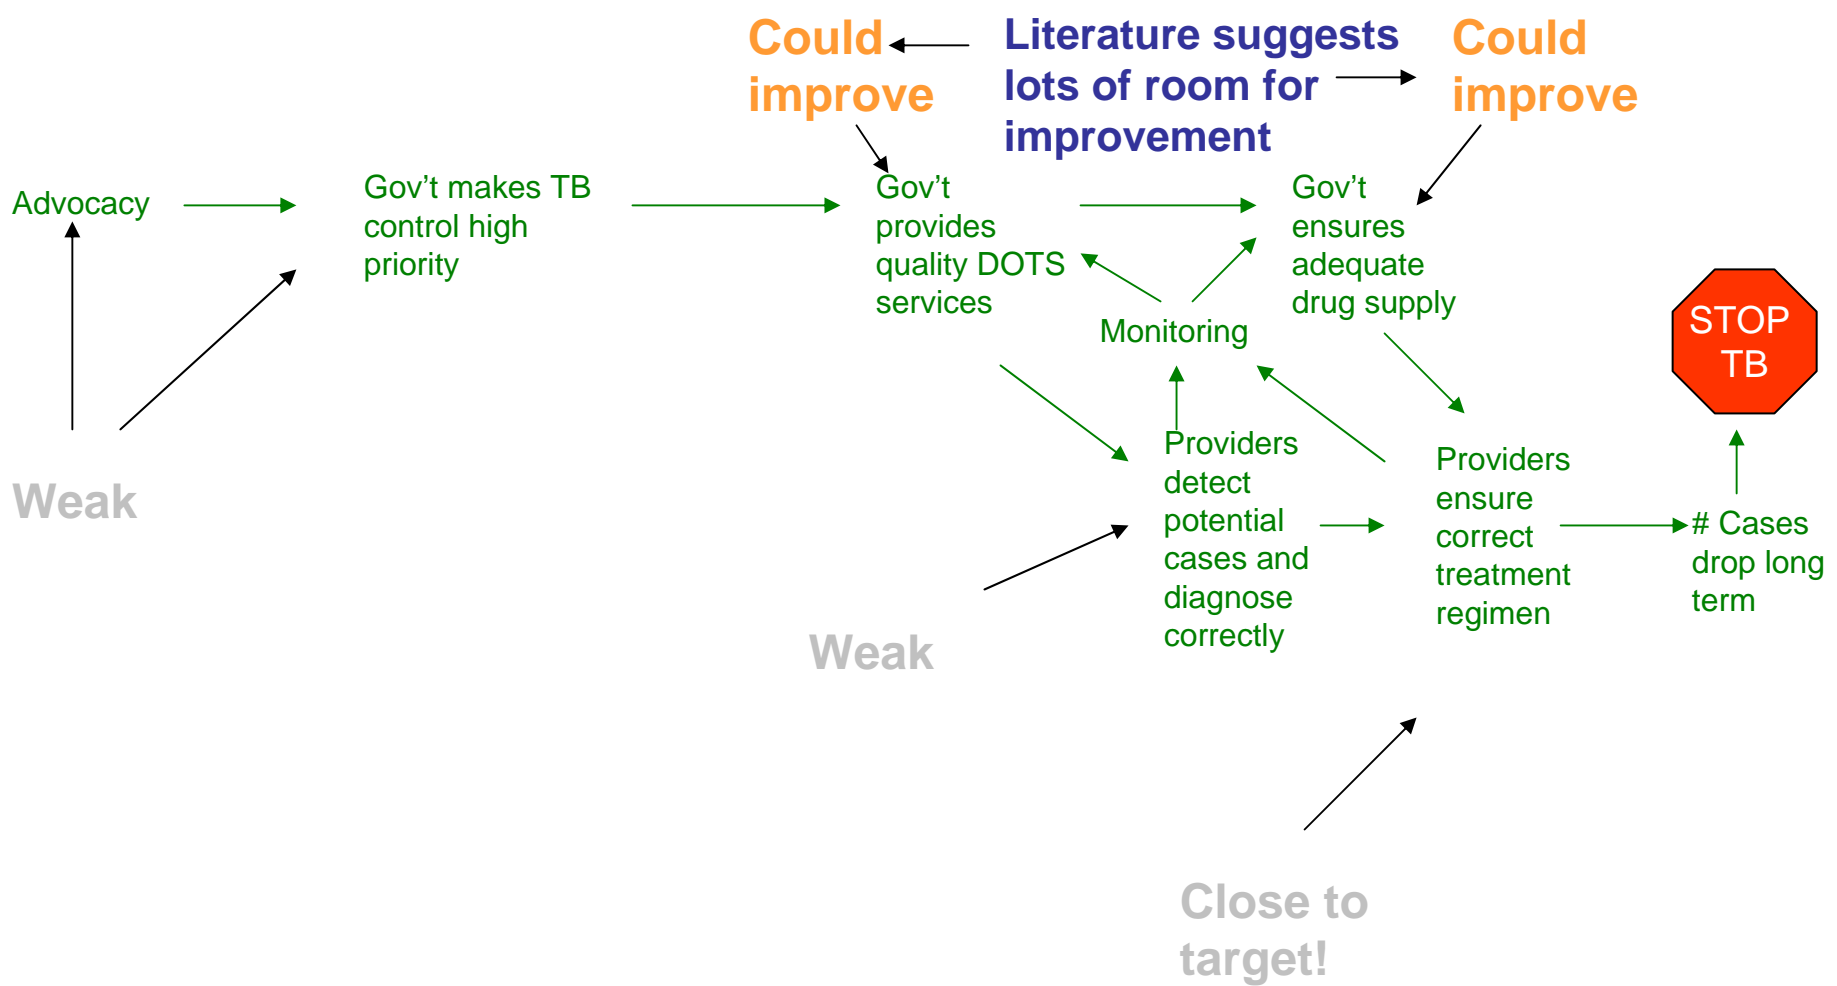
Could improve

Literature suggests lots of room for improvement

Could improve

Advocacy

Gov't makes TB control high priority

Gov't provides quality DOTS services

Gov't ensures adequate drug supply

Monitoring

STOP TB

Weak

Providers detect potential cases and diagnose correctly

Providers ensure correct treatment regimen

# Cases drop long term

Weak

Close to target!